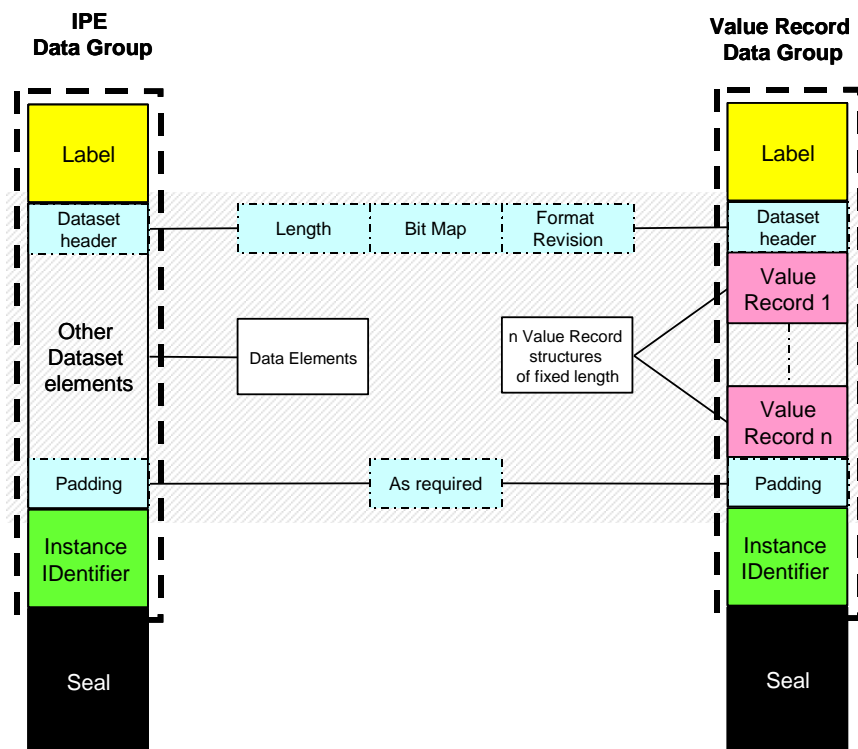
IPE
Data Group

Label

Dataset header

Other Dataset elements

Padding

Instance IDentifier

Seal

Length

Bit Map

Format Revision

Data Elements

n Value Record structures of fixed length

As required

Value Record
Data Group

Label

Dataset header

Value Record 1

Value Record n

Padding

Instance IDentifier

Seal